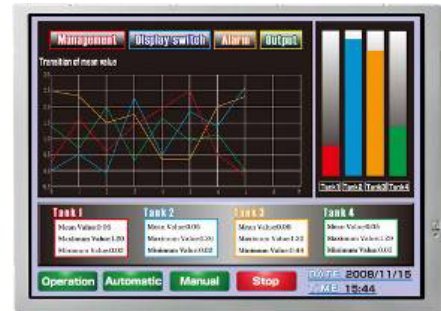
Management Display switch Alarm Output

Transition of mean value

Tank1 Tank2 Tank3 Tank4

Tank 1
Mean Value 0.95
Maximum Value 1.20
Minimum Value 0.82

Tank 2
Mean Value 0.95
Maximum Value 1.20
Minimum Value 0.82

Tank 3
Mean Value 0.95
Maximum Value 1.22
Minimum Value 0.82

Tank 4
Mean Value 0.95
Maximum Value 1.29
Minimum Value 0.62

Operation Automatic Manual Stop

DATE 2008/11/15
TIME 15:44